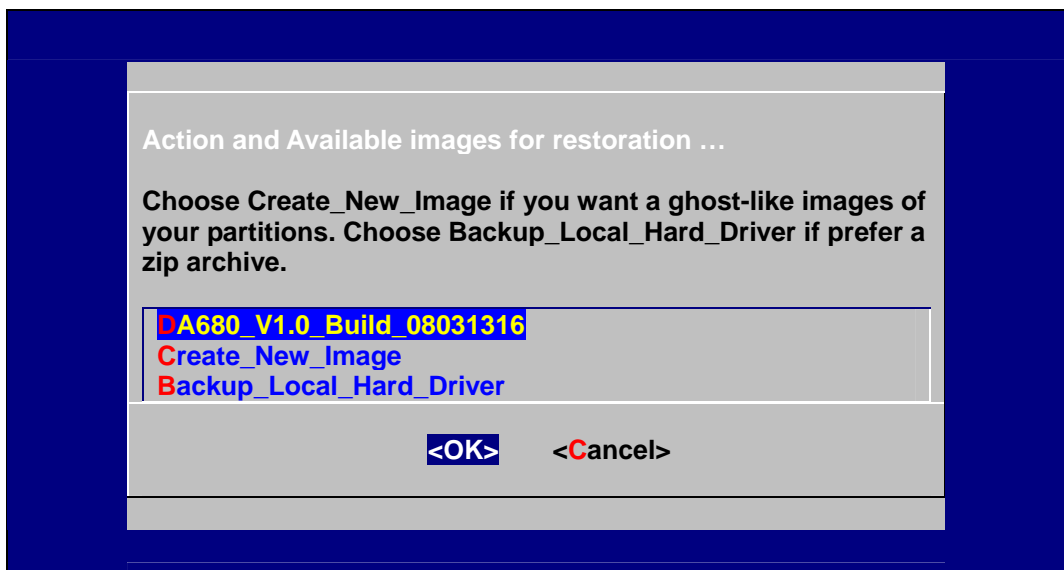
Action and Available images for restoration …

Choose Create_New_Image if you want a ghost-like images of your partitions. Choose Backup_Local_Hard_Driver if prefer a zip archive.

DA680_V1.0_Build_08031316
Create_New_Image
Backup_Local_Hard_Driver

<OK> <Cancel>